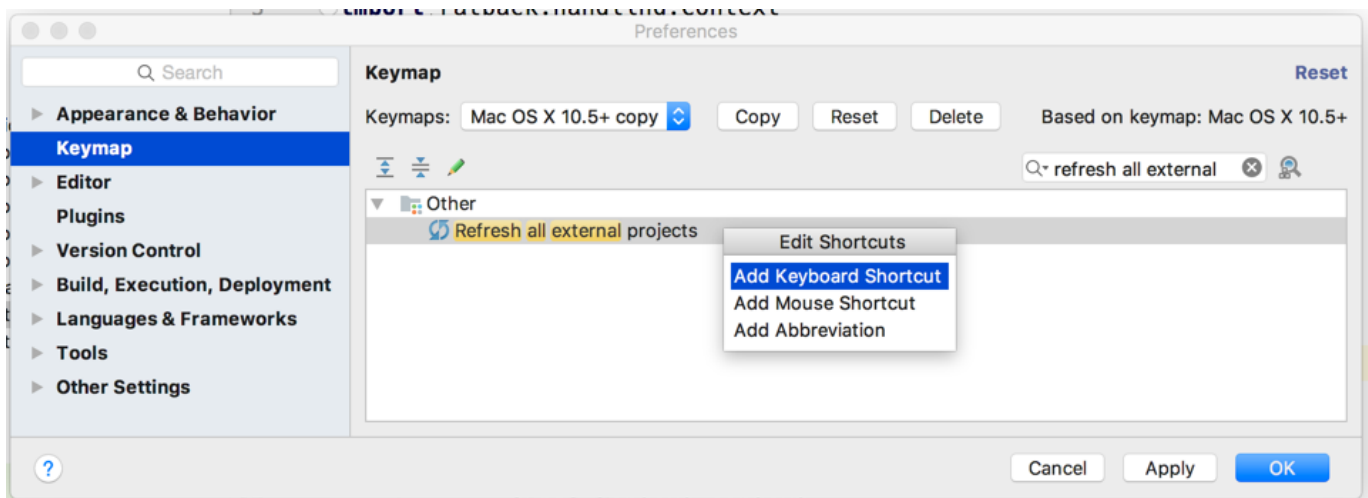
Preferences

Search

Appearance & Behavior
Keymap
Editor
Plugins
Version Control
Build, Execution, Deployment
Languages & Frameworks
Tools
Other Settings

Keymap

Reset

Keymaps: Mac OS X 10.5+ copy Copy Reset Delete Based on keymap: Mac OS X 10.5+

refresh all external

Other
Refresh all external projects

Edit Shortcuts
Add Keyboard Shortcut
Add Mouse Shortcut
Add Abbreviation

?

Cancel Apply OK